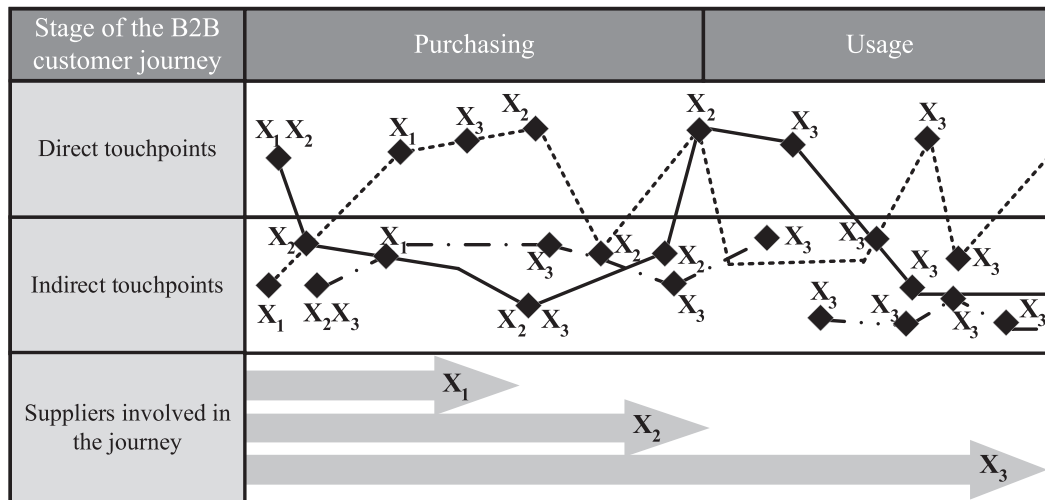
Stage of the B2B customer journey

Purchasing

Usage

Direct touchpoints

$X_1$ $X_2$ $X_1$ $X_3$ $X_2$ $X_2$ $X_3$ $X_3$

Indirect touchpoints

$X_2$ $X_1$ $X_3$ $X_2$ $X_2$ $X_3$ $X_3$ $X_3$ $X_1$ $X_2$ $X_3$ $X_2$ $X_3$ $X_3$ $X_3$ $X_3$ $X_3$ $X_3$ $X_3$

Suppliers involved in the journey

$X_1$

$X_2$

$X_3$